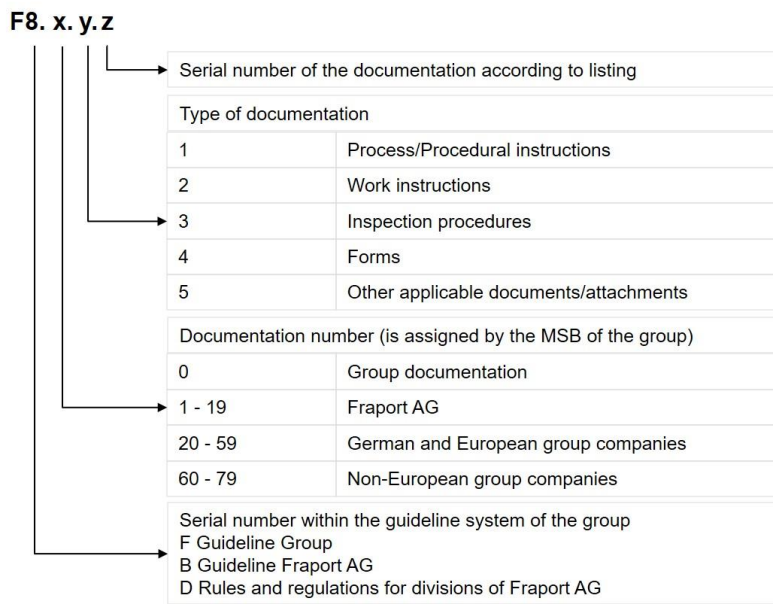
F8. x. y. z

Serial number of the documentation according to listing

Type of documentation

| | |
|---|---|
| 1 | Process/Procedural instructions |
| 2 | Work instructions |
| 3 | Inspection procedures |
| 4 | Forms |
| 5 | Other applicable documents/attachments |

Documentation number (is assigned by the MSB of the group)

| | |
|---|---|
| 0 | Group documentation |
| 1 - 19 | Fraport AG |
| 20 - 59 | German and European group companies |
| 60 - 79 | Non-European group companies |

Serial number within the guideline system of the group
F Guideline Group
B Guideline Fraport AG
D Rules and regulations for divisions of Fraport AG